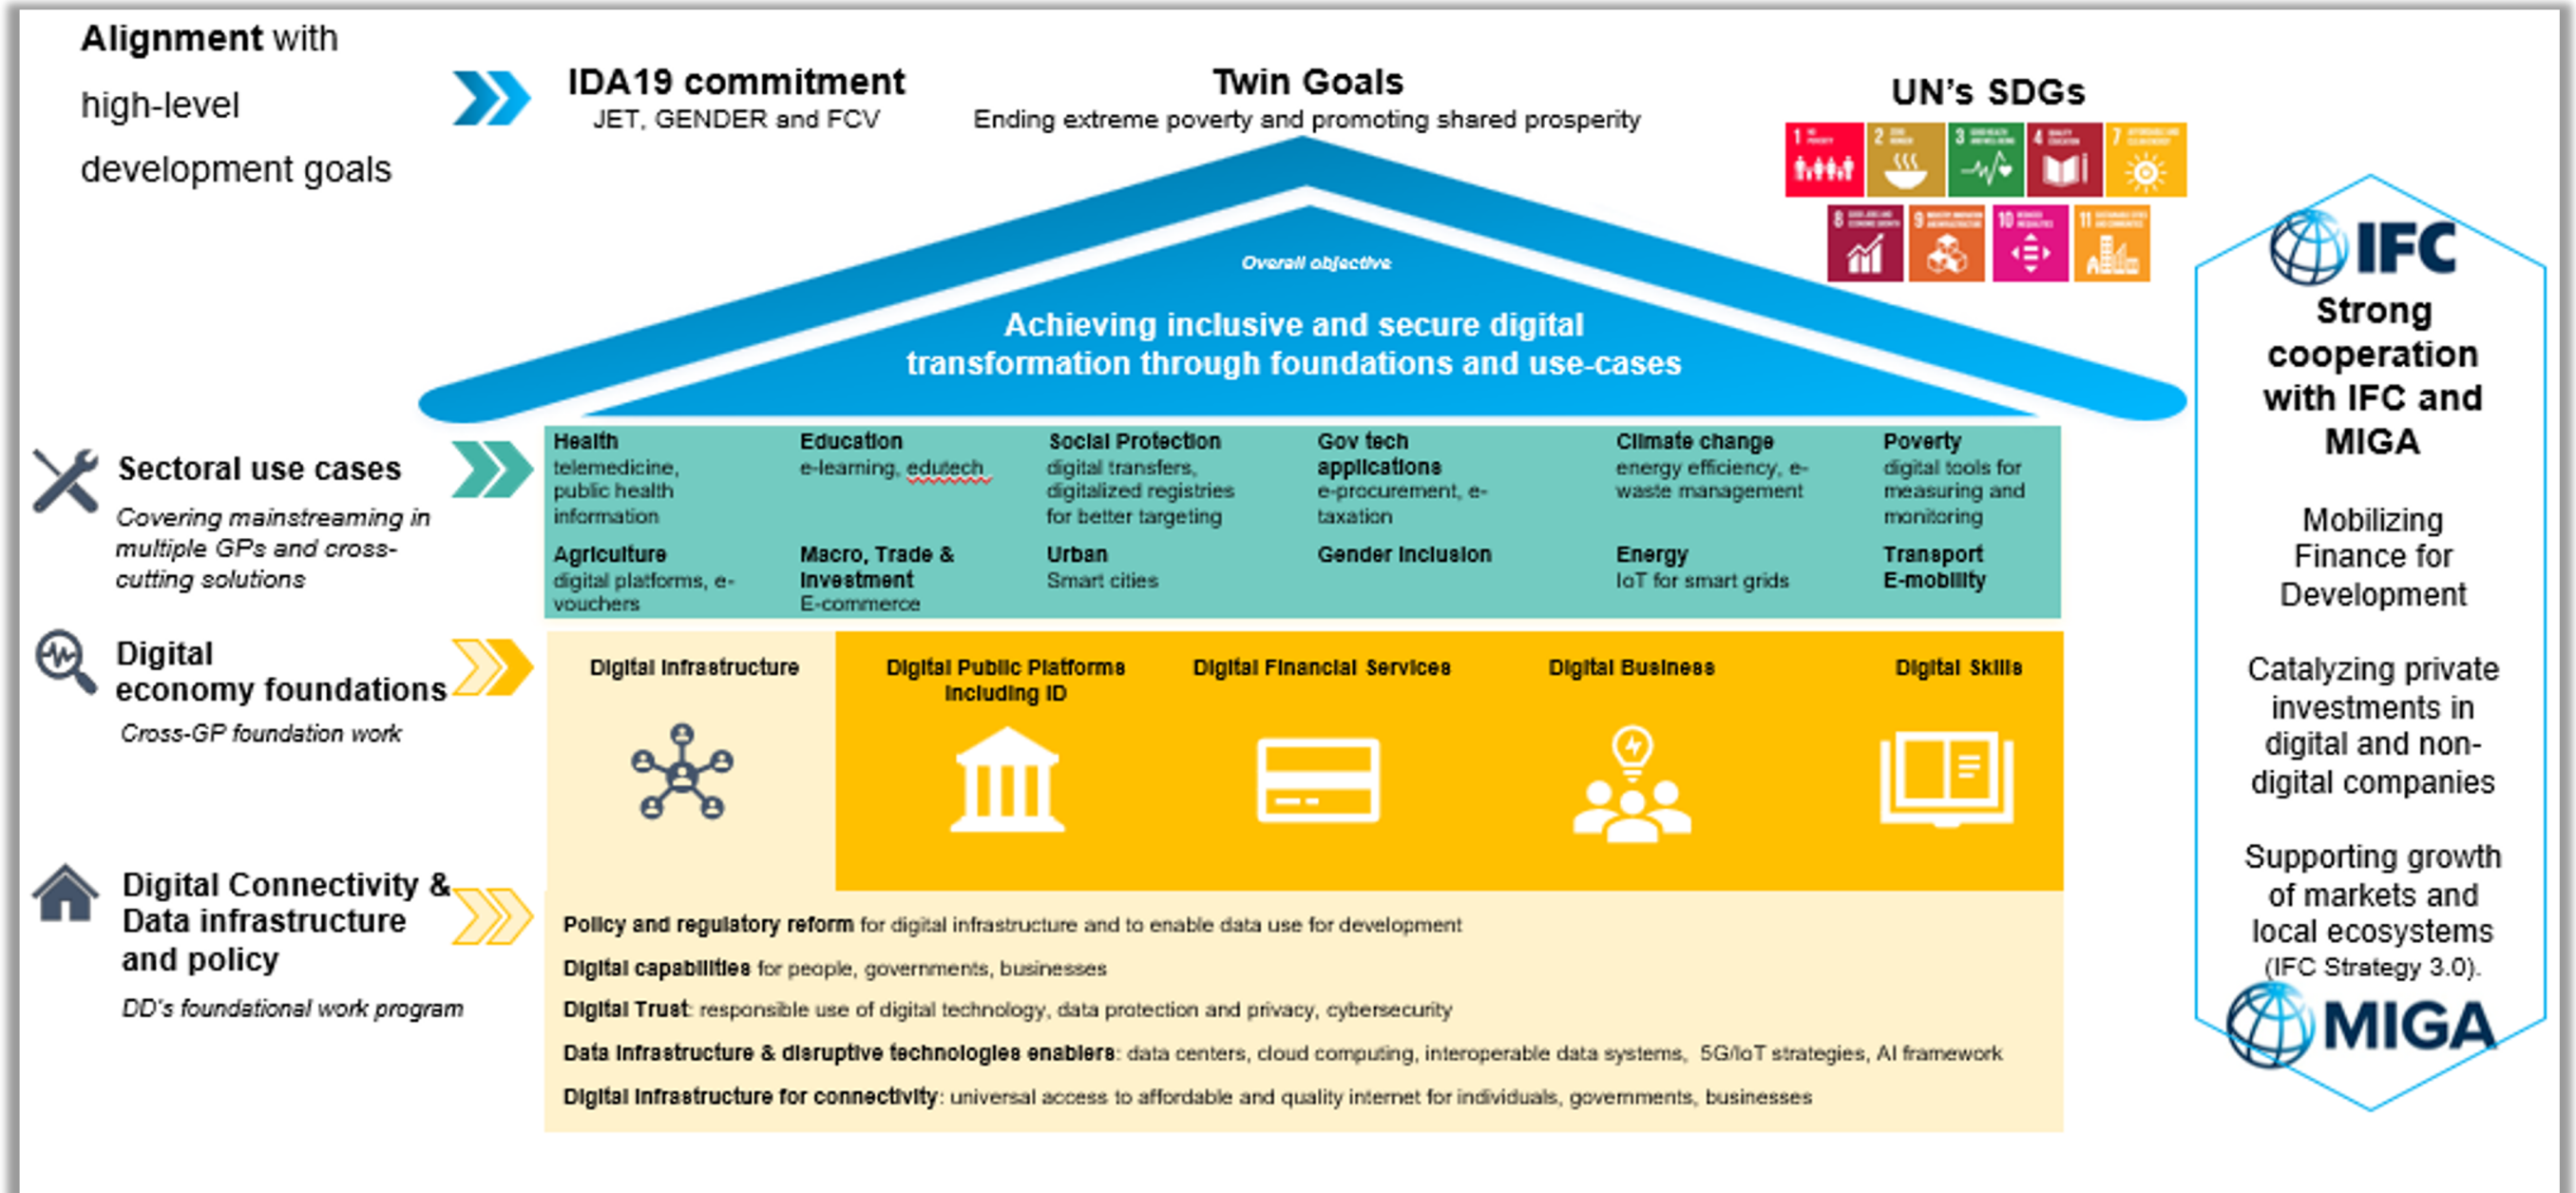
Alignment with high-level development goals

IDA19 commitment
JET, GENDER and FCV

Twin Goals
Ending extreme poverty and promoting shared prosperity

UN's SDGs

Overall objective

Achieving inclusive and secure digital transformation through foundations and use-cases

Sectoral use cases
Covering mainstreaming in multiple GPs and cross-cutting solutions

Health
telemedicine, public health information

Education
e-learning, edutech

Social Protection
digital transfers, digitalized registries for better targeting

Gov tech applications
e-procurement, e-taxation

Climate change
energy efficiency, e-waste management

Poverty
digital tools for measuring and monitoring

Agriculture
digital platforms, e-vouchers

Macro, Trade & Investment
E-commerce

Urban
Smart cities

Gender Inclusion

Energy
IoT for smart grids

Transport
E-mobility

Digital economy foundations
Cross-GP foundation work

Digital Infrastructure

Digital Public Platforms including ID

Digital Financial Services

Digital Business

Digital Skills

Digital Connectivity & Data infrastructure and policy
DD's foundational work program

Policy and regulatory reform for digital infrastructure and to enable data use for development

Digital capabilities for people, governments, businesses

Digital Trust: responsible use of digital technology, data protection and privacy, cybersecurity

Data infrastructure & disruptive technologies enablers: data centers, cloud computing, interoperable data systems, 5G/IoT strategies, AI framework

Digital infrastructure for connectivity: universal access to affordable and quality internet for individuals, governments, businesses

IFC

Strong cooperation with IFC and MIGA

Mobilizing Finance for Development

Catalyzing private investments in digital and non-digital companies

Supporting growth of markets and local ecosystems (IFC Strategy 3.0).

MIGA